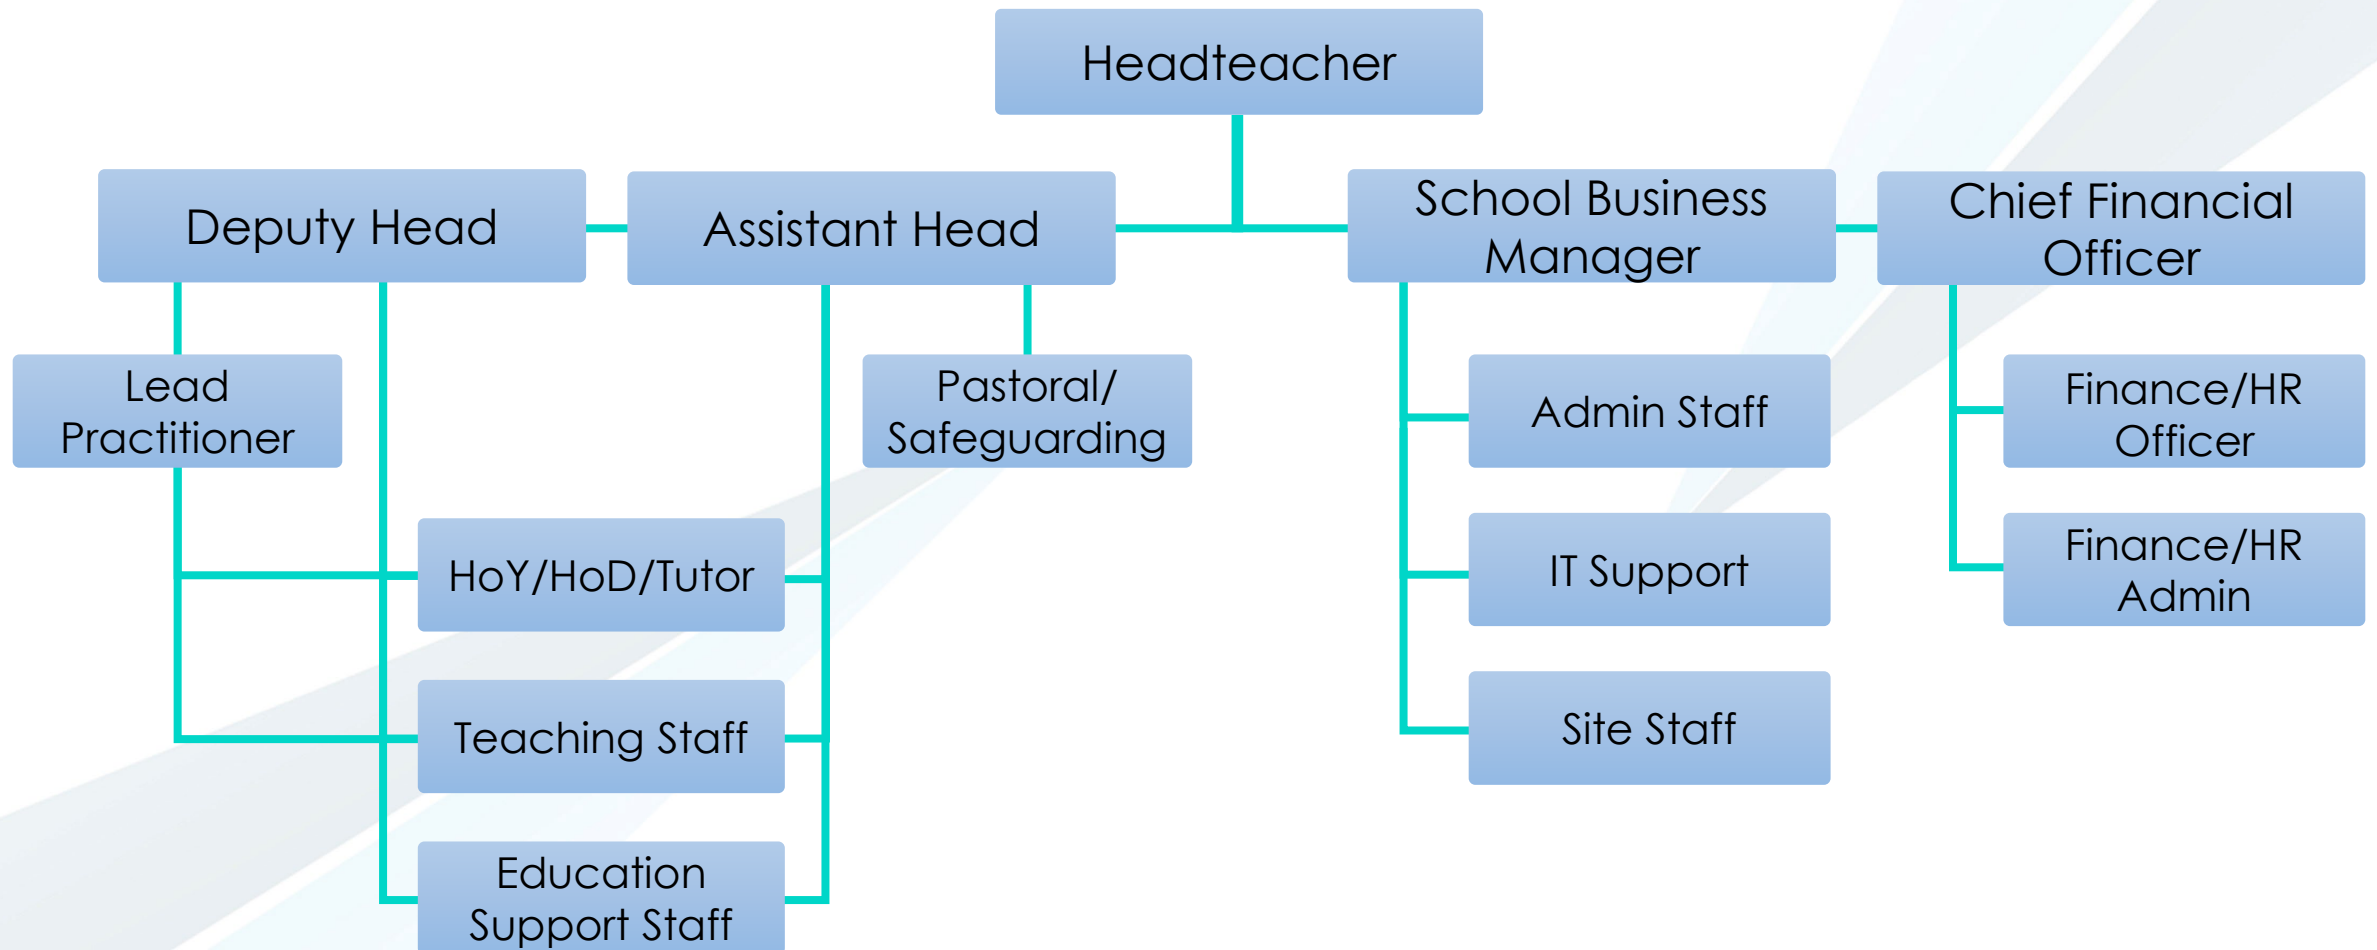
Headteacher

Deputy Head

Assistant Head

School Business Manager

Chief Financial Officer

Lead Practitioner

Pastoral/ Safeguarding

Admin Staff

Finance/HR Officer

HoY/HoD/Tutor

IT Support

Finance/HR Admin

Teaching Staff

Site Staff

Education Support Staff